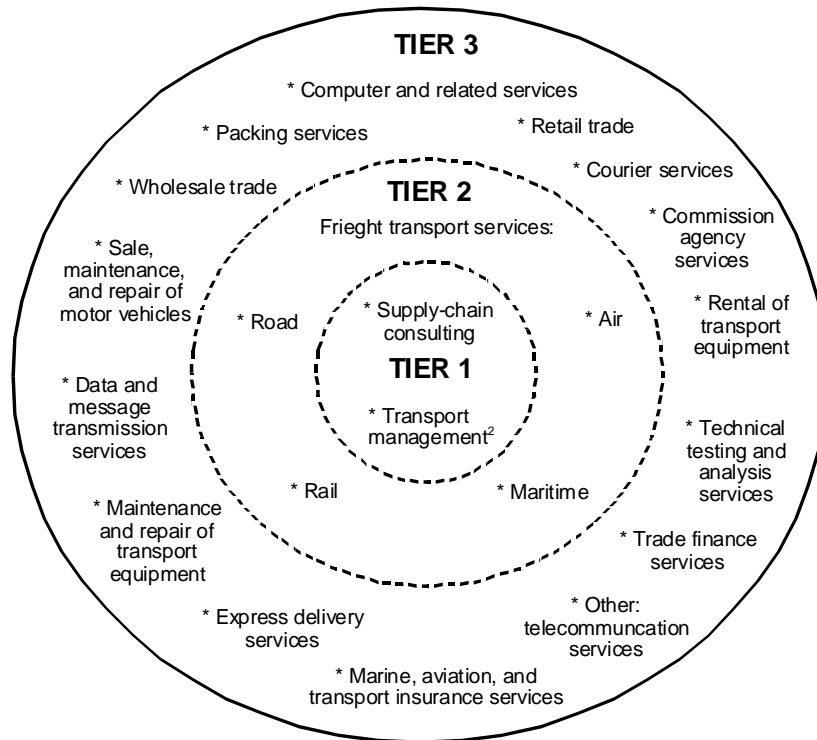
TIER 3

* Computer and related services

* Packing services

* Retail trade

* Courier services

* Wholesale trade

TIER 2

Frieght transport services:

* Commission agency services

* Sale, maintenance, and repair of motor vehicles

* Road

* Supply-chain consulting

* Air

* Rental of transport equipment

TIER 1

* Data and message transmission services

* Transport management$^2$

* Technical testing and analysis services

* Rail

* Maritime

* Maintenance and repair of transport equipment

* Trade finance services

* Other: telecommuncation services

* Express delivery services

* Marine, aviation, and transport insurance services